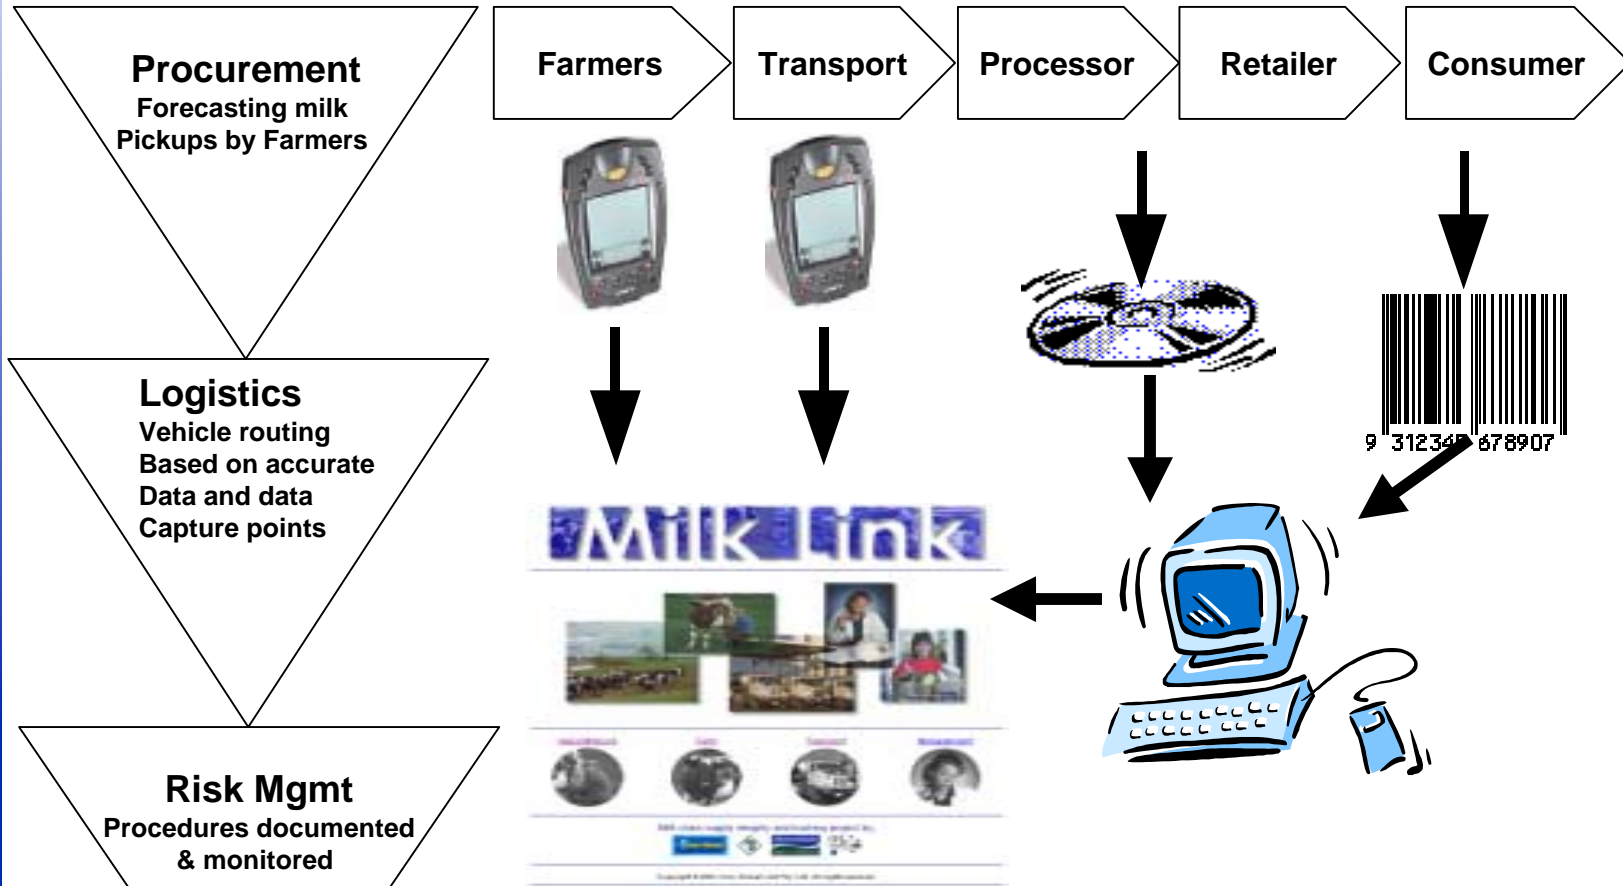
Procurement
Forecasting milk
Pickups by Farmers

Logistics
Vehicle routing
Based on accurate
Data and data
Capture points

Risk Mgmt
Procedures documented
& monitored

Farmers

Transport

Processor

Retailer

Consumer

9 312345 678907

MilkLink

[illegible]